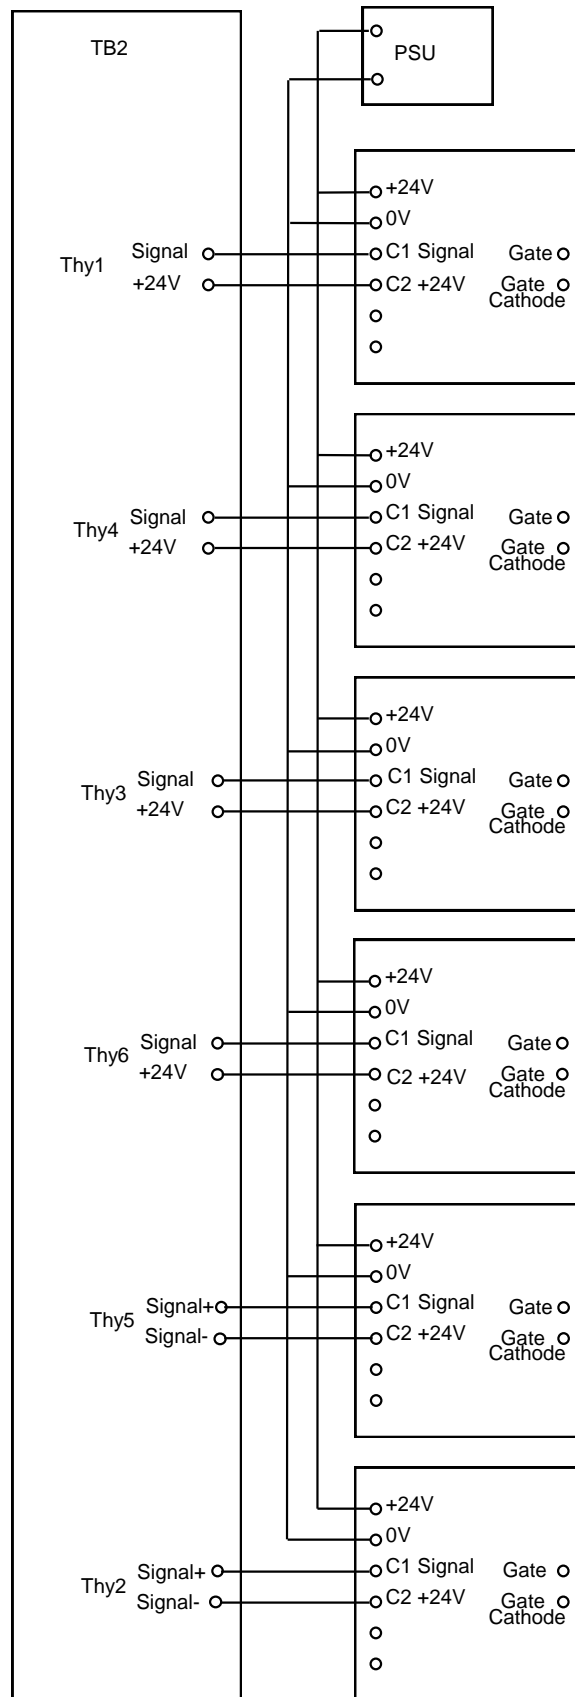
TB2

PSU

+24V
0V
Thy1 Signal C1 Signal Gate
+24V C2 +24V Gate Cathode

+24V
0V
Thy4 Signal C1 Signal Gate
+24V C2 +24V Gate Cathode

+24V
0V
Thy3 Signal C1 Signal Gate
+24V C2 +24V Gate Cathode

+24V
0V
Thy6 Signal C1 Signal Gate
+24V C2 +24V Gate Cathode

+24V
0V
Thy5 Signal+ C1 Signal Gate
Signal- C2 +24V Gate Cathode

+24V
0V
Thy2 Signal+ C1 Signal Gate
Signal- C2 +24V Gate Cathode